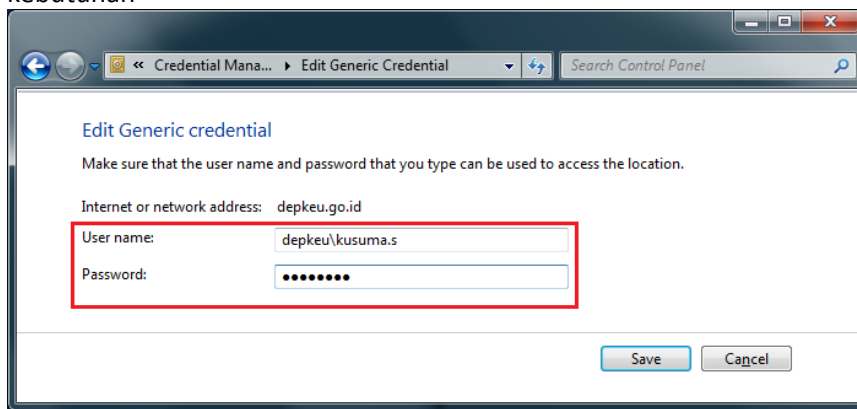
kebutuhan.

« Credential Mana... ▸ Edit Generic Credential

Search Control Panel

Edit Generic credential

Make sure that the user name and password that you type can be used to access the location.

Internet or network address: depkeu.go.id

User name: depkeu\kusuma.s

Password: ••••••••

Save

Cancel